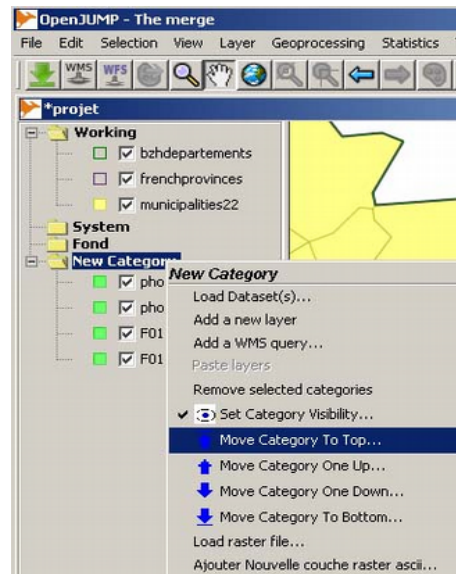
OpenJUMP - The merge

File Edit Selection View Layer Geoprocessing Statistics

WMS WFS

*projet

Working
bzhdepartements
frenchprovinces
municipalities22
System
Fond
New Category
pho
pho
F01
F01

New Category
Load Dataset(s)...
Add a new layer
Add a WMS query...
Paste layers
Remove selected categories
Set Category Visibility...
Move Category To Top...
Move Category One Up...
Move Category One Down...
Move Category To Bottom...
Load raster file...
Ajouter Nouvelle couche raster ascii...